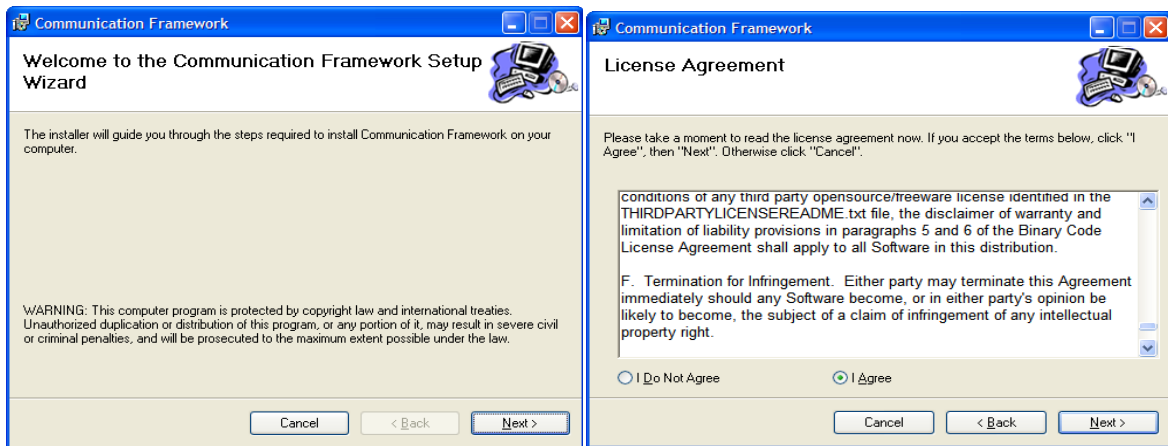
Communication Framework

Welcome to the Communication Framework Setup Wizard

The installer will guide you through the steps required to install Communication Framework on your computer.

WARNING: This computer program is protected by copyright law and international treaties. Unauthorized duplication or distribution of this program, or any portion of it, may result in severe civil or criminal penalties, and will be prosecuted to the maximum extent possible under the law.

Cancel | < Back | Next >

Communication Framework

License Agreement

Please take a moment to read the license agreement now. If you accept the terms below, click "I Agree", then "Next". Otherwise click "Cancel".

conditions of any third party opensource/freeware license identified in the THIRDPARTYLICENSEREADME.txt file, the disclaimer of warranty and limitation of liability provisions in paragraphs 5 and 6 of the Binary Code License Agreement shall apply to all Software in this distribution.

F. Termination for Infringement. Either party may terminate this Agreement immediately should any Software become, or in either party's opinion be likely to become, the subject of a claim of infringement of any intellectual property right.

I Do Not Agree | I Agree

Cancel | < Back | Next >